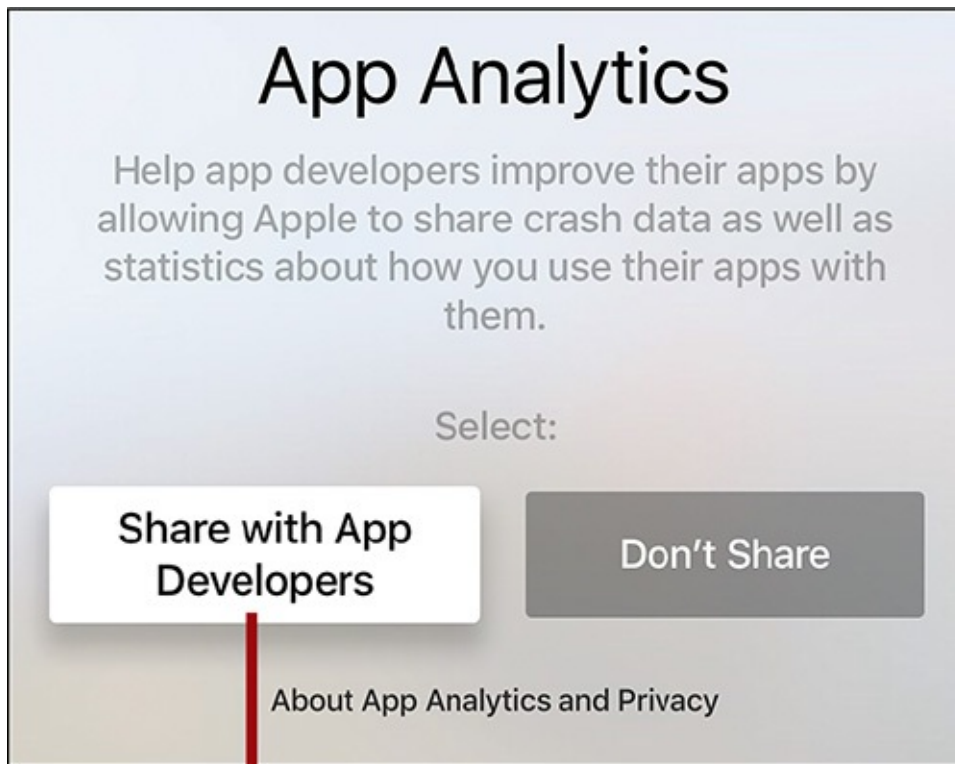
App Analytics

Help app developers improve their apps by allowing Apple to share crash data as well as statistics about how you use their apps with them.

Select:

Share with App Developers

Don’t Share

About App Analytics and Privacy